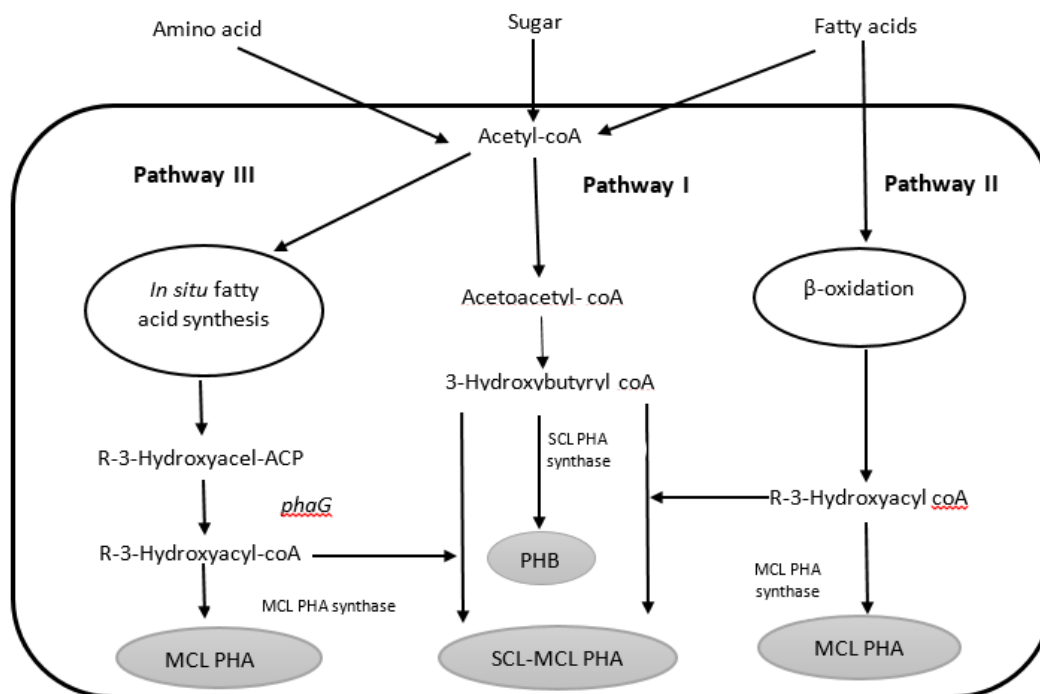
Amino acid

Sugar

Fatty acids

Acetyl-coA

Pathway III

Pathway I

Pathway II

In situ fatty acid synthesis

Acetoacetyl- coA

β-oxidation

3-Hydroxybutyryl coA

R-3-Hydroxyacel-ACP

SCL PHA synthase

R-3-Hydroxyacyl coA

phaG

R-3-Hydroxyacyl-coA

PHB

MCL PHA synthase

MCL PHA synthase

MCL PHA

SCL-MCL PHA

MCL PHA